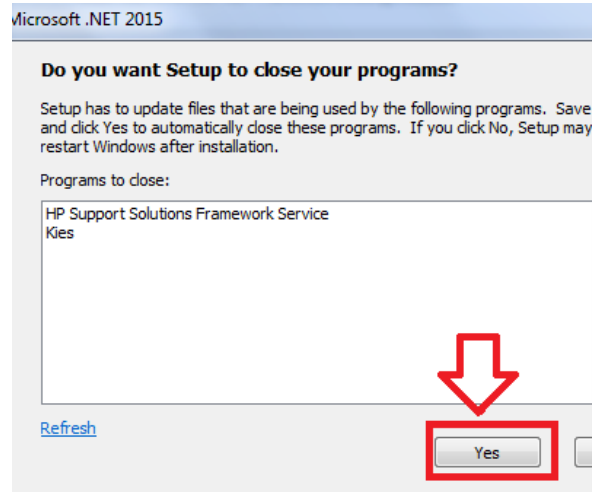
Microsoft .NET 2015

Do you want Setup to close your programs?

Setup has to update files that are being used by the following programs. Save and click Yes to automatically close these programs. If you click No, Setup may restart Windows after installation.

Programs to close:

HP Support Solutions Framework Service
Kies

Refresh

Yes